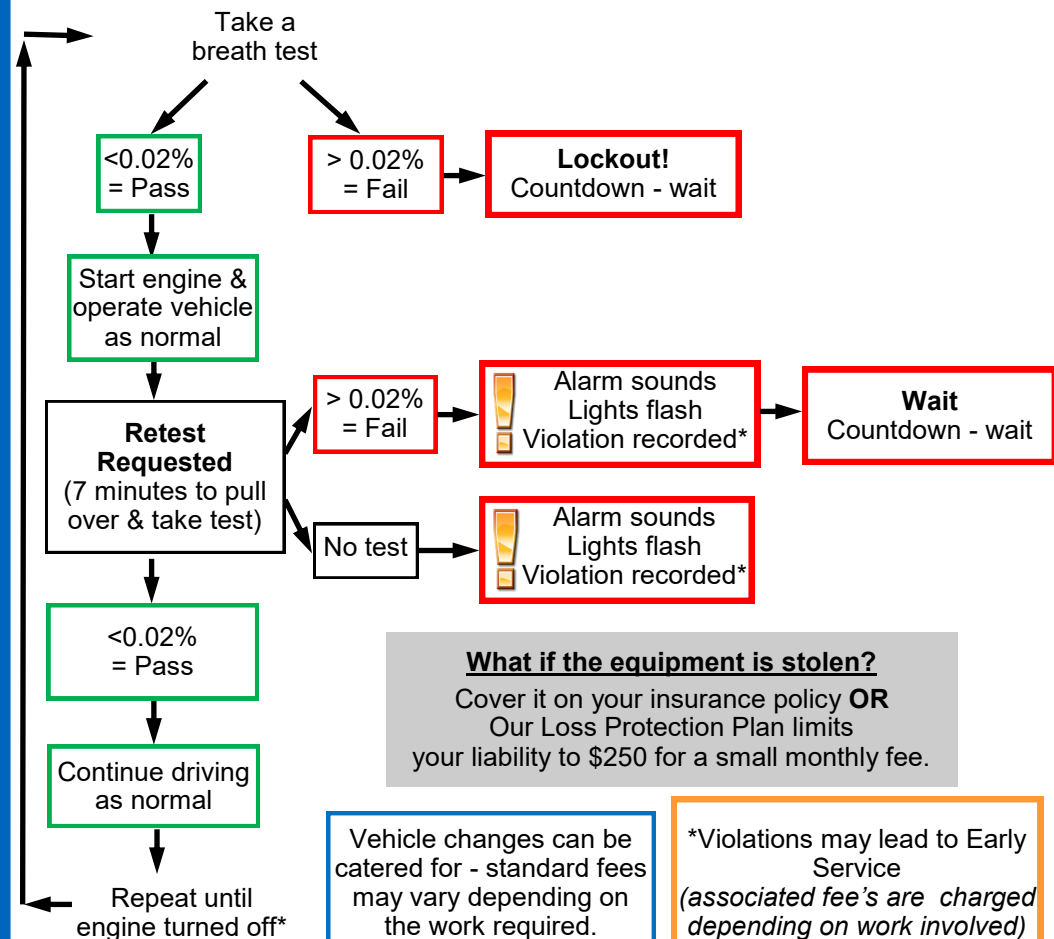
Take a breath test

<0.02% = Pass

> 0.02% = Fail

**Lockout!** Countdown - wait

Start engine & operate vehicle as normal

**Retest Requested** (7 minutes to pull over & take test)

> 0.02% = Fail

Alarm sounds Lights flash Violation recorded*

**Wait** Countdown - wait

No test

Alarm sounds Lights flash Violation recorded*

<0.02% = Pass

Continue driving as normal

Repeat until engine turned off*

**What if the equipment is stolen?**
Cover it on your insurance policy **OR** Our Loss Protection Plan limits your liability to $250 for a small monthly fee.

Vehicle changes can be catered for - standard fees may vary depending on the work required.

*Violations may lead to Early Service *(associated fee's are charged depending on work involved)*